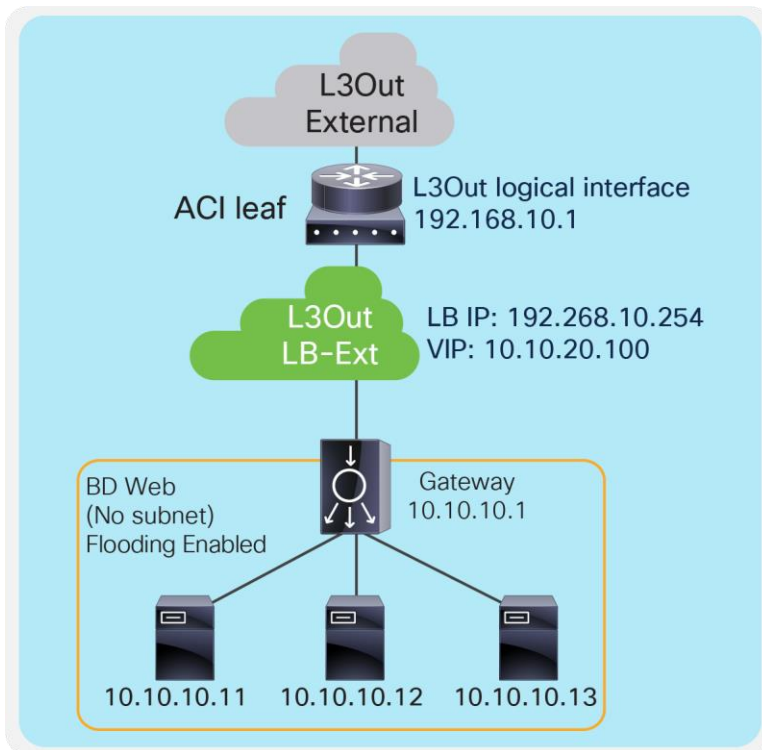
L3Out External

ACI leaf

L3Out logical interface 192.168.10.1

L3Out LB-Ext

LB IP: 192.268.10.254
VIP: 10.10.20.100

BD Web
(No subnet)
Flooding Enabled

Gateway
10.10.10.1

10.10.10.11

10.10.10.12

10.10.10.13